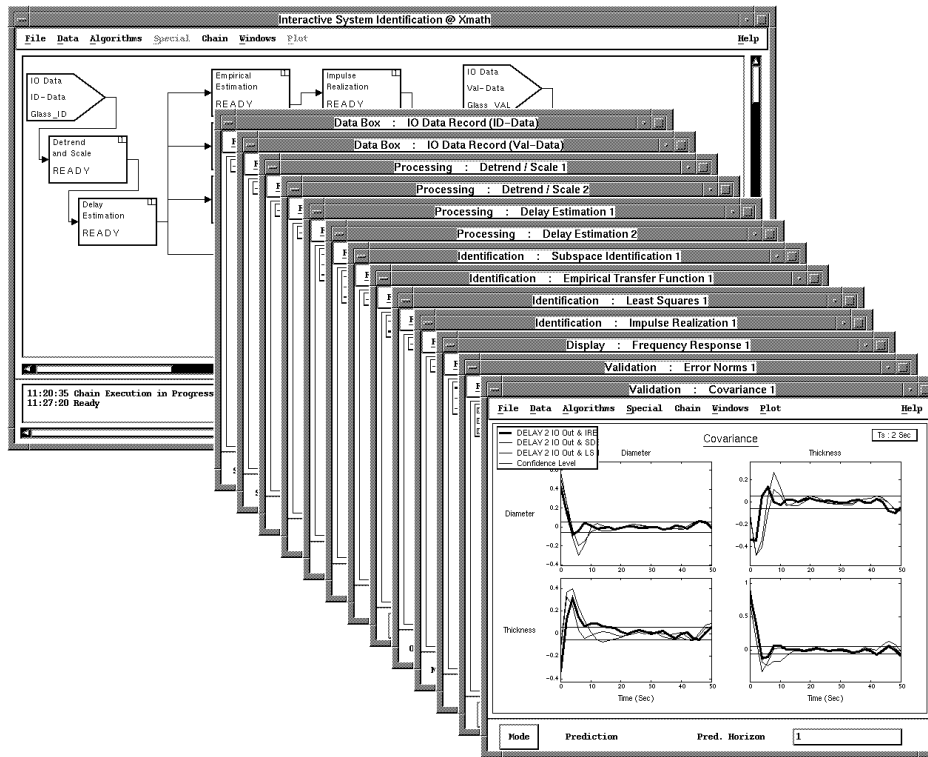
Interactive System Identification @ Xmath

File Data Algorithms Special Chain Windows Plot Help

IO Data
ID-Data
Glass_ID

Empirical Estimation
READY

Impulse Realization
READY

IO Data
Val-Data
Glass_VAL

Detrend and Scale
READY

Delay Estimation
READY

11:20:35 Chain Execution in Progress
11:27:20 Ready

Data Box : IO Data Record (ID-Data)

Data Box : IO Data Record (Val-Data)

Processing : Detrend / Scale 1

Processing : Detrend / Scale 2

Processing : Delay Estimation 1

Processing : Delay Estimation 2

Identification : Subspace Identification 1

Identification : Empirical Transfer Function 1

Identification : Least Squares 1

Identification : Impulse Realization 1

Display : Frequency Response 1

Validation : Error Norms 1

Validation : Covariance 1

File Data Algorithms Special Chain Windows Plot Help

DELAY 2 IO Out & IRE
DELAY 2 IO Out & SDI
DELAY 2 IO Out & LS
Confidence Level

Covariance

Ts : 2 Sec

Diameter

Thickness

Diameter

0.4
0.2
0
-0.2
-0.4
0 10 20 30 40 50

0.2
0
-0.2
-0.4
0 10 20 30 40 50

Thickness

0.4
0.2
0
-0.2
-0.4
0 10 20 30 40 50
Time (Sec)

1
0.5
0
0 10 20 30 40 50
Time (Sec)

Mode Prediction Pred. Horizon 1